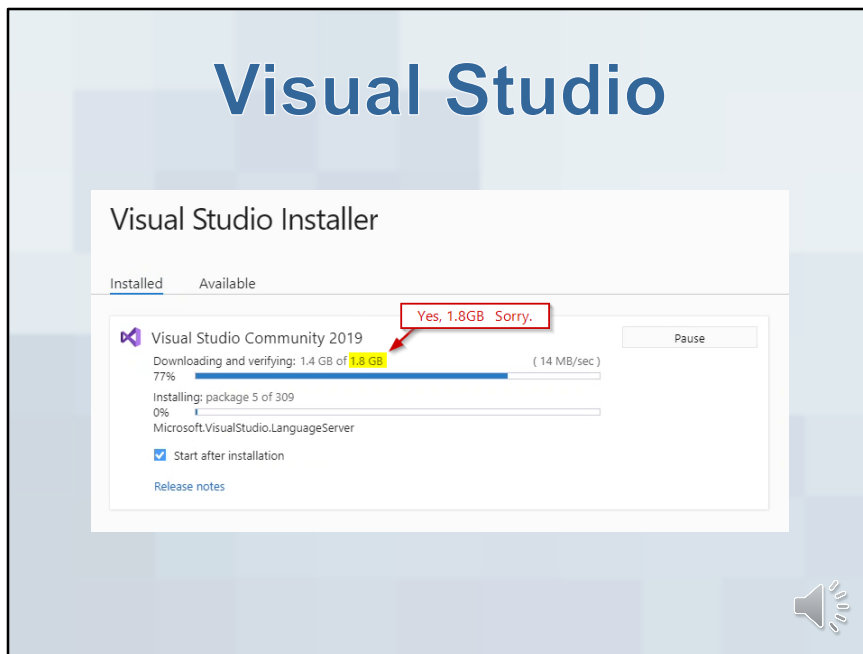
Visual Studio

Visual Studio Installer

Installed Available

Visual Studio Community 2019

Yes, 1.8GB Sorry.

Pause

Downloading and verifying: 1.4 GB of 1.8 GB (14 MB/sec)
77%

Installing: package 5 of 309
0%
Microsoft.VisualStudio.LanguageServer

Start after installation

Release notes